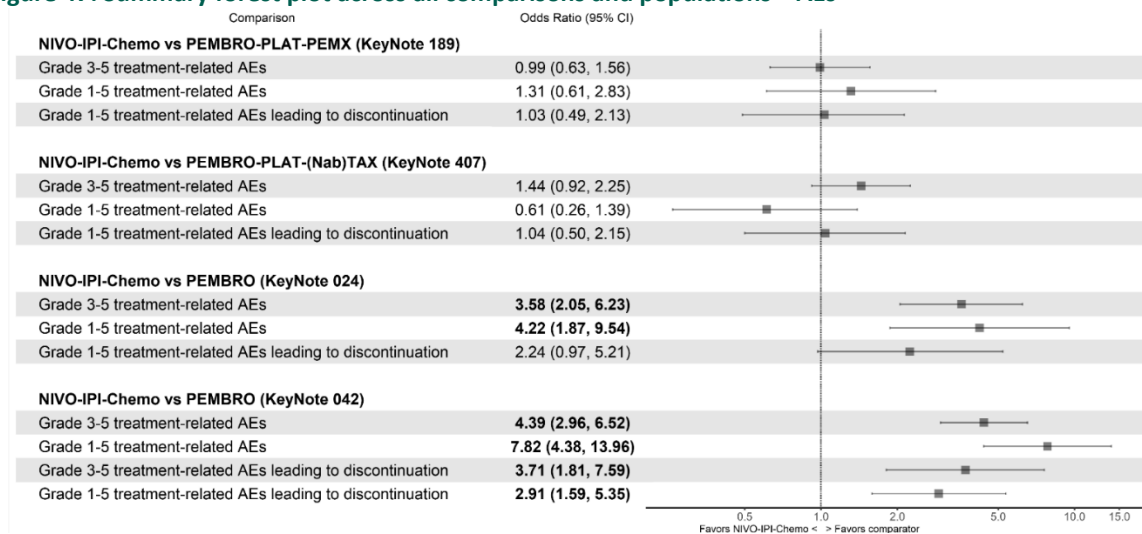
igure 4. Summary forest plot across all comparisons and populations – AEs

| Comparison | Odds Ratio (95% CI) |
|---|---|
| **NIVO-IPI-Chemo vs PEMBRO-PLAT-PEMX (KeyNote 189)** | |
| Grade 3-5 treatment-related AEs | 0.99 (0.63, 1.56) |
| Grade 1-5 treatment-related AEs | 1.31 (0.61, 2.83) |
| Grade 1-5 treatment-related AEs leading to discontinuation | 1.03 (0.49, 2.13) |
| **NIVO-IPI-Chemo vs PEMBRO-PLAT-(Nab)TAX (KeyNote 407)** | |
| Grade 3-5 treatment-related AEs | 1.44 (0.92, 2.25) |
| Grade 1-5 treatment-related AEs | 0.61 (0.26, 1.39) |
| Grade 1-5 treatment-related AEs leading to discontinuation | 1.04 (0.50, 2.15) |
| **NIVO-IPI-Chemo vs PEMBRO (KeyNote 024)** | |
| Grade 3-5 treatment-related AEs | **3.58 (2.05, 6.23)** |
| Grade 1-5 treatment-related AEs | **4.22 (1.87, 9.54)** |
| Grade 1-5 treatment-related AEs leading to discontinuation | 2.24 (0.97, 5.21) |
| **NIVO-IPI-Chemo vs PEMBRO (KeyNote 042)** | |
| Grade 3-5 treatment-related AEs | **4.39 (2.96, 6.52)** |
| Grade 1-5 treatment-related AEs | **7.82 (4.38, 13.96)** |
| Grade 3-5 treatment-related AEs leading to discontinuation | **3.71 (1.81, 7.59)** |
| Grade 1-5 treatment-related AEs leading to discontinuation | **2.91 (1.59, 5.35)** |

0.5 1.0 2.0 5.0 10.0 15.0
Favors NIVO-IPI-Chemo < > Favors comparator